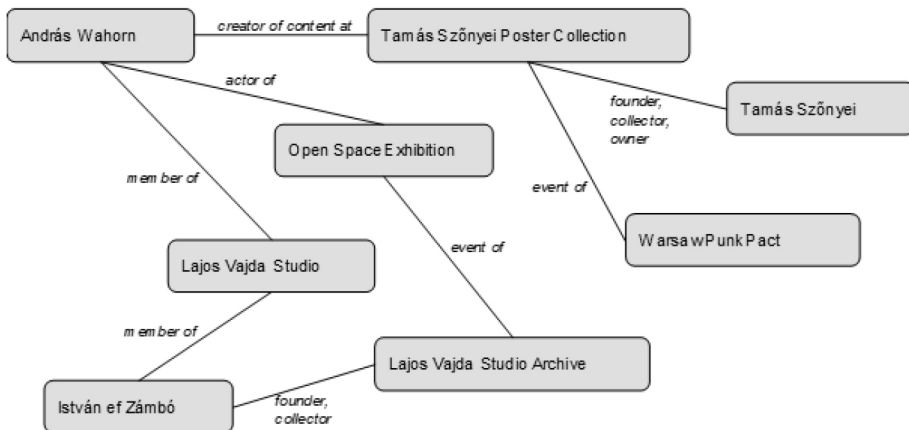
András Wahorn

creator of content at

Tamás Szőnyei Poster Collection

actor of

founder, collector, owner

Tamás Szőnyei

Open Space Exhibition

member of

event of

Warsaw Punk Pact

event of

Lajos Vajda Studio

member of

Lajos Vajda Studio Archive

István ef Zámbó

founder, collector